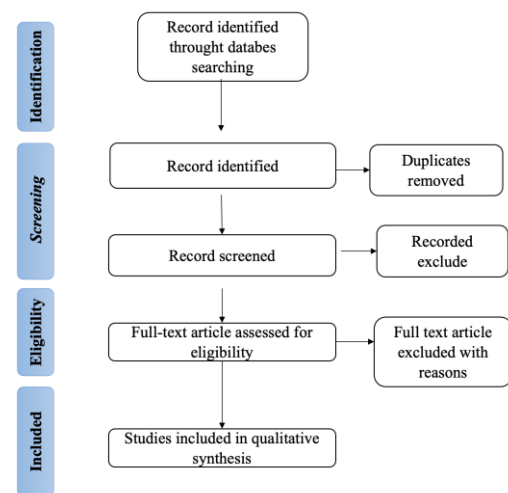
Identification

Record identified throught databes searching

Screening

Record identified

Duplicates removed

Record screened

Recorded exclude

Eligibility

Full-text article assessed for eligibility

Full text article excluded with reasons

Included

Studies included in qualitative synthesis